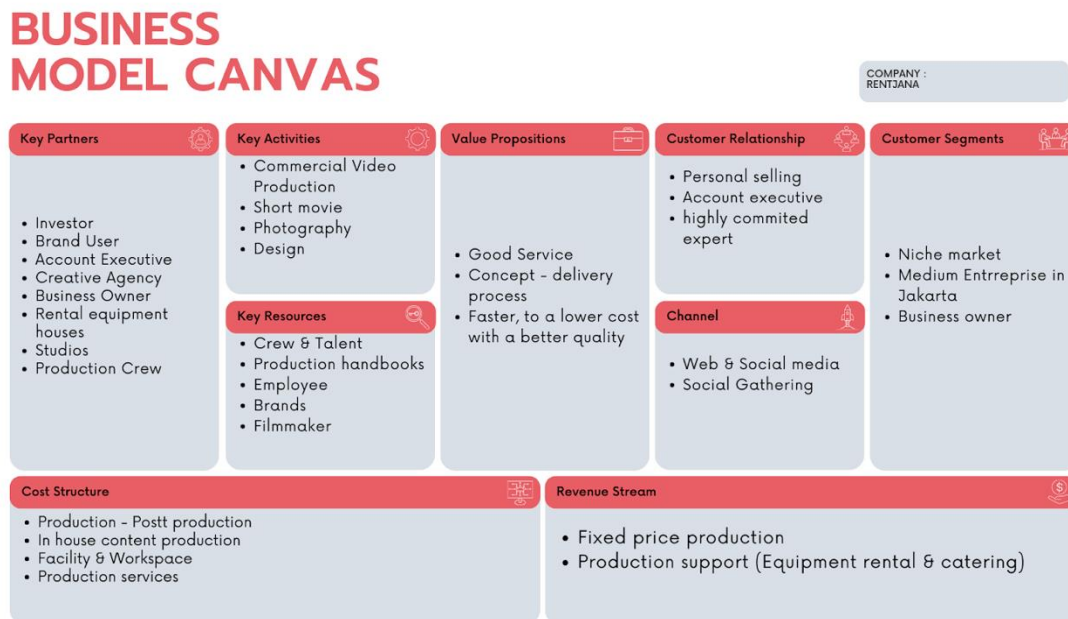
BUSINESS MODEL CANVAS

COMPANY : RENTJANA

Key Partners
- Investor
- Brand User
- Account Executive
- Creative Agency
- Business Owner
- Rental equipment houses
- Studios
- Production Crew

Key Activities
- Commercial Video Production
- Short movie
- Photography
- Design

Key Resources
- Crew & Talent
- Production handbooks
- Employee
- Brands
- Filmmaker

Value Propositions
- Good Service
- Concept - delivery process
- Faster, to a lower cost with a better quality

Customer Relationship
- Personal selling
- Account executive
- highly commited expert

Channel
- Web & Social media
- Social Gathering

Customer Segments
- Niche market
- Medium Entrreprise in Jakarta
- Business owner

Cost Structure
- Production - Postt production
- In house content production
- Facility & Workspace
- Production services

Revenue Stream
- Fixed price production
- Production support (Equipment rental & catering)